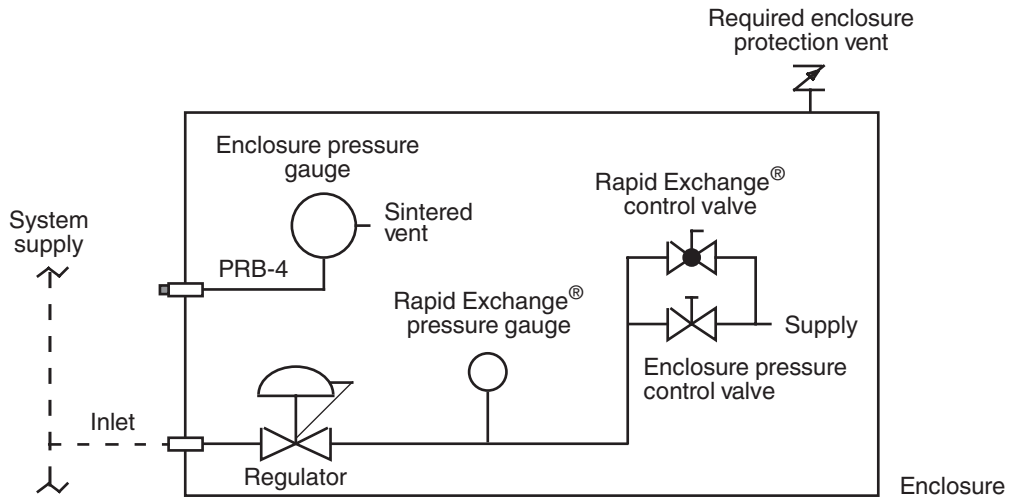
Required enclosure protection vent

Enclosure pressure gauge

Sintered vent

Rapid Exchange® control valve

System supply

PRB-4

Rapid Exchange® pressure gauge

Supply

Enclosure pressure control valve

Inlet

Regulator

Enclosure